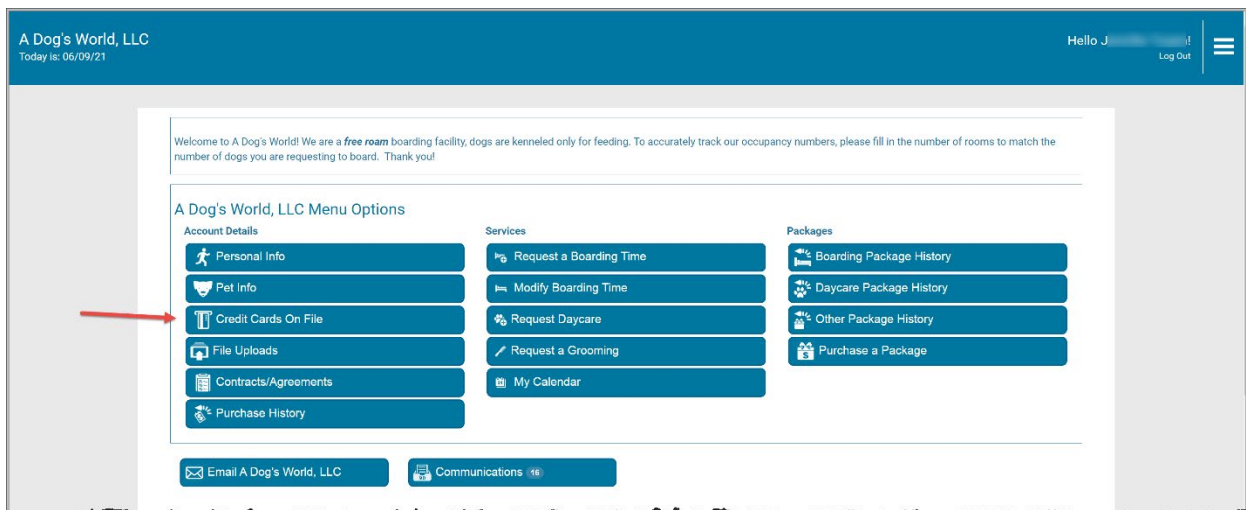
A Dog's World, LLC
Today is: 06/09/21

Hello J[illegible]!
Log Out

Welcome to A Dog's World! We are a **free roam** boarding facility, dogs are kenneled only for feeding. To accurately track our occupancy numbers, please fill in the number of rooms to match the number of dogs you are requesting to board. Thank you!

A Dog's World, LLC Menu Options

Account Details
Personal Info
Pet Info
Credit Cards On File
File Uploads
Contracts/Agreements
Purchase History

Services
Request a Boarding Time
Modify Boarding Time
Request Daycare
Request a Grooming
My Calendar

Packages
Boarding Package History
Daycare Package History
Other Package History
Purchase a Package

Email A Dog's World, LLC
Communications 16